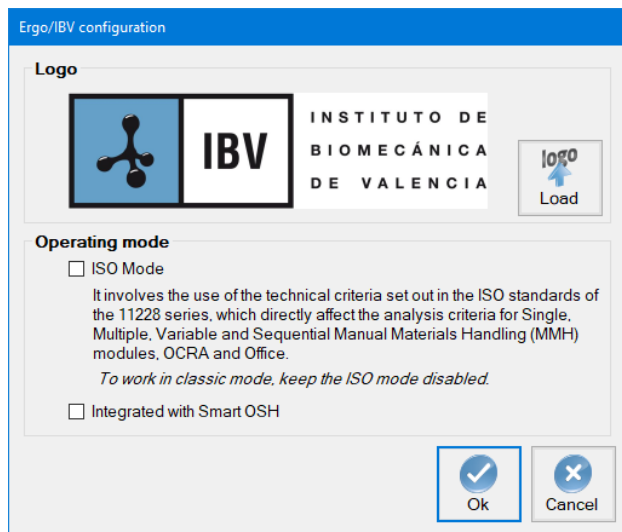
Ergo/IBV configuration

Logo

IBV

INSTITUTO DE BIOMECÁNICA DE VALENCIA

logo
Load

Operating mode

ISO Mode

It involves the use of the technical criteria set out in the ISO standards of the 11228 series, which directly affect the analysis criteria for Single, Multiple, Variable and Sequential Manual Materials Handling (MMH) modules, OCRA and Office.

To work in classic mode, keep the ISO mode disabled.

Integrated with Smart OSH

Ok

Cancel